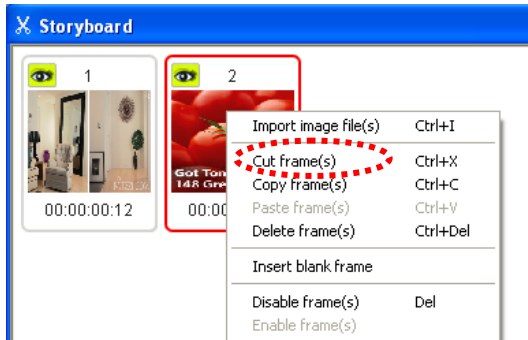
Storyboard

1

00:00:00:12

2

Got Tom
148 Gre

00:0

| | |
|---|---|
| Import image file(s) | Ctrl+I |
| Cut frame(s) | Ctrl+X |
| Copy frame(s) | Ctrl+C |
| Paste frame(s) | Ctrl+V |
| Delete frame(s) | Ctrl+Del |
| Insert blank frame | |
| Disable frame(s) | Del |
| Enable frame(s) | |